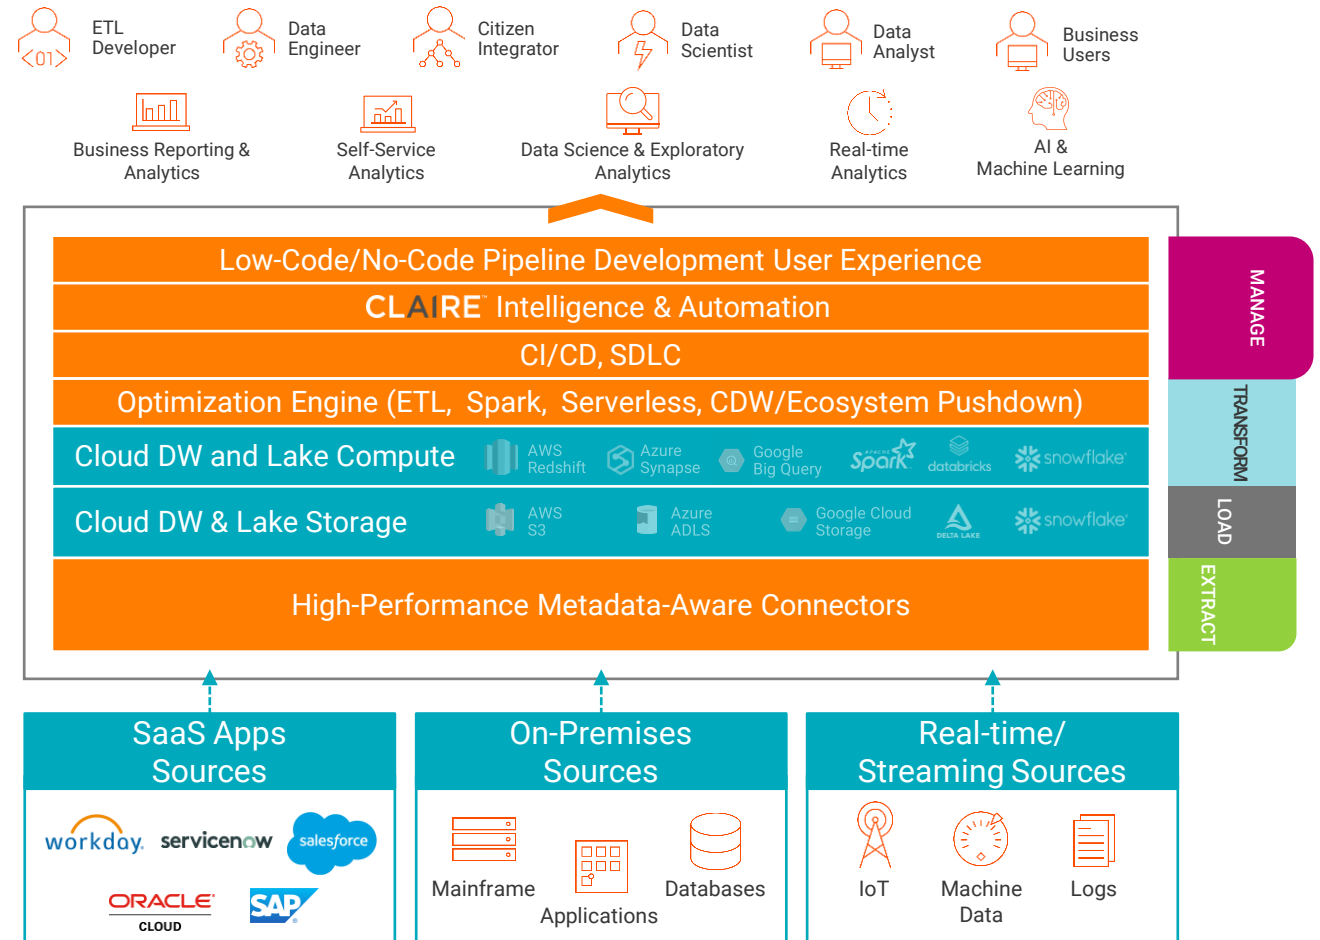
ETL Developer

Data Engineer

Citizen Integrator

Data Scientist

Data Analyst

Business Users

Business Reporting & Analytics

Self-Service Analytics

Data Science & Exploratory Analytics

Real-time Analytics

AI & Machine Learning

Low-Code/No-Code Pipeline Development User Experience

CLAIRE Intelligence & Automation

CI/CD, SDLC

Optimization Engine (ETL, Spark, Serverless, CDW/Ecosystem Pushdown)

Cloud DW and Lake Compute AWS Redshift Azure Synapse Google Big Query Spark databricks snowflake

Cloud DW & Lake Storage AWS S3 Azure ADLS Google Cloud Storage DELTA LAKE snowflake

High-Performance Metadata-Aware Connectors

MANAGE

TRANSFORM

LOAD

EXTRACT

SaaS Apps Sources

workday. servicenow salesforce ORACLE CLOUD SAP

On-Premises Sources

Mainframe Applications Databases

Real-time/ Streaming Sources

IoT Machine Data Logs